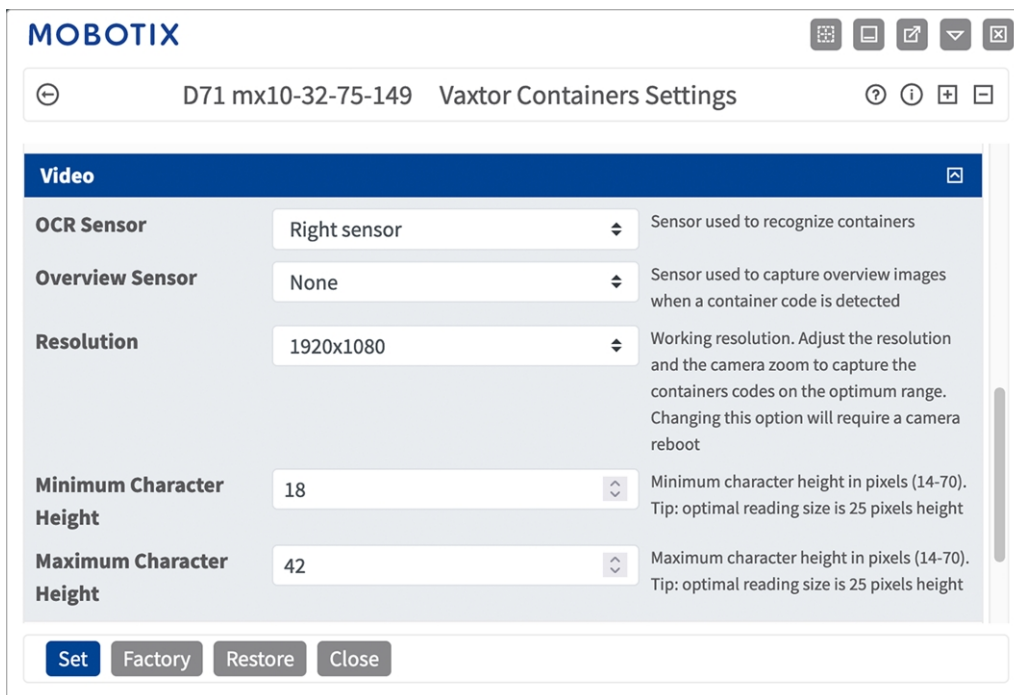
MOBOTIX

D71 mx10-32-75-149 Vaxtor Containers Settings

Video

| | | |
|---|---|---|
| OCR Sensor | Right sensor | Sensor used to recognize containers |
| Overview Sensor | None | Sensor used to capture overview images when a container code is detected |
| Resolution | 1920x1080 | Working resolution. Adjust the resolution and the camera zoom to capture the containers codes on the optimum range. Changing this option will require a camera reboot |
| Minimum Character Height | 18 | Minimum character height in pixels (14-70). Tip: optimal reading size is 25 pixels height |
| Maximum Character Height | 42 | Maximum character height in pixels (14-70). Tip: optimal reading size is 25 pixels height |

Set Factory Restore Close